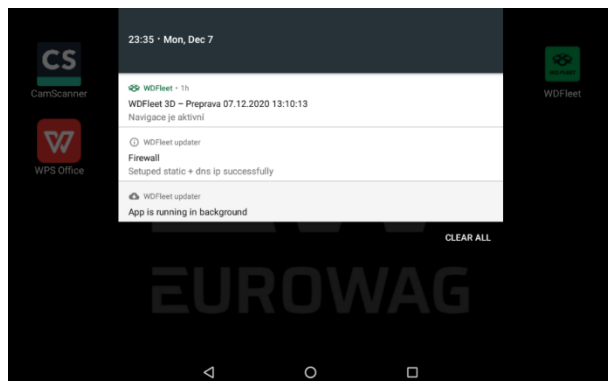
CS
CamScanner

WPS Office

WDFleet

23:35 · Mon, Dec 7

WDFleet · 1h
WDFleet 3D – Preprava 07.12.2020 13:10:13
Navigace je aktivní

WDFleet updater
Firewall
Setuped static + dns ip successfully

WDFleet updater
App is running in background

CLEAR ALL

EUROWAG